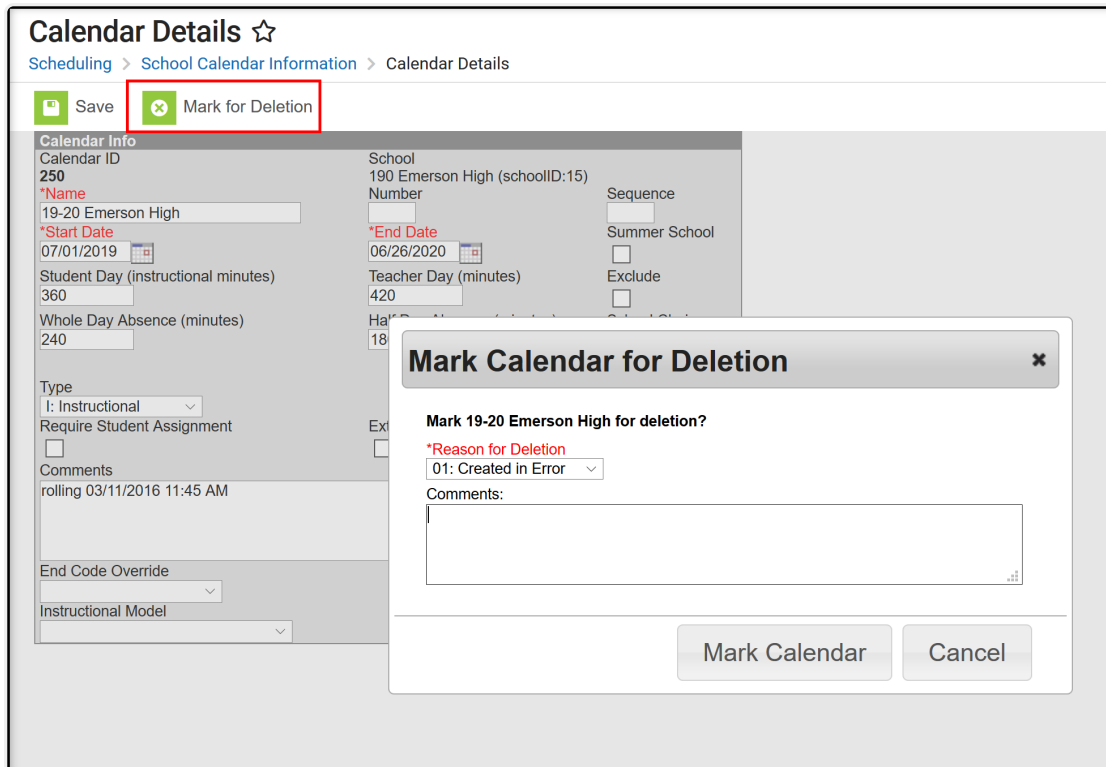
Calendar Details ☆

Scheduling > School Calendar Information > Calendar Details

Save Mark for Deletion

Calendar Info

Calendar ID
250

School
190 Emerson High (schoolID:15)

*Name
19-20 Emerson High

Number

Sequence

*Start Date
07/01/2019

*End Date
06/26/2020

Summer School

Student Day (instructional minutes)
360

Teacher Day (minutes)
420

Exclude

Whole Day Absence (minutes)
240

Hal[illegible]
18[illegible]

Type
I: Instructional

Require Student Assignment

Ext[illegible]

Comments
rolling 03/11/2016 11:45 AM

End Code Override

Instructional Model

Mark Calendar for Deletion

Mark 19-20 Emerson High for deletion?

*Reason for Deletion
01: Created in Error

Comments:

Mark Calendar Cancel